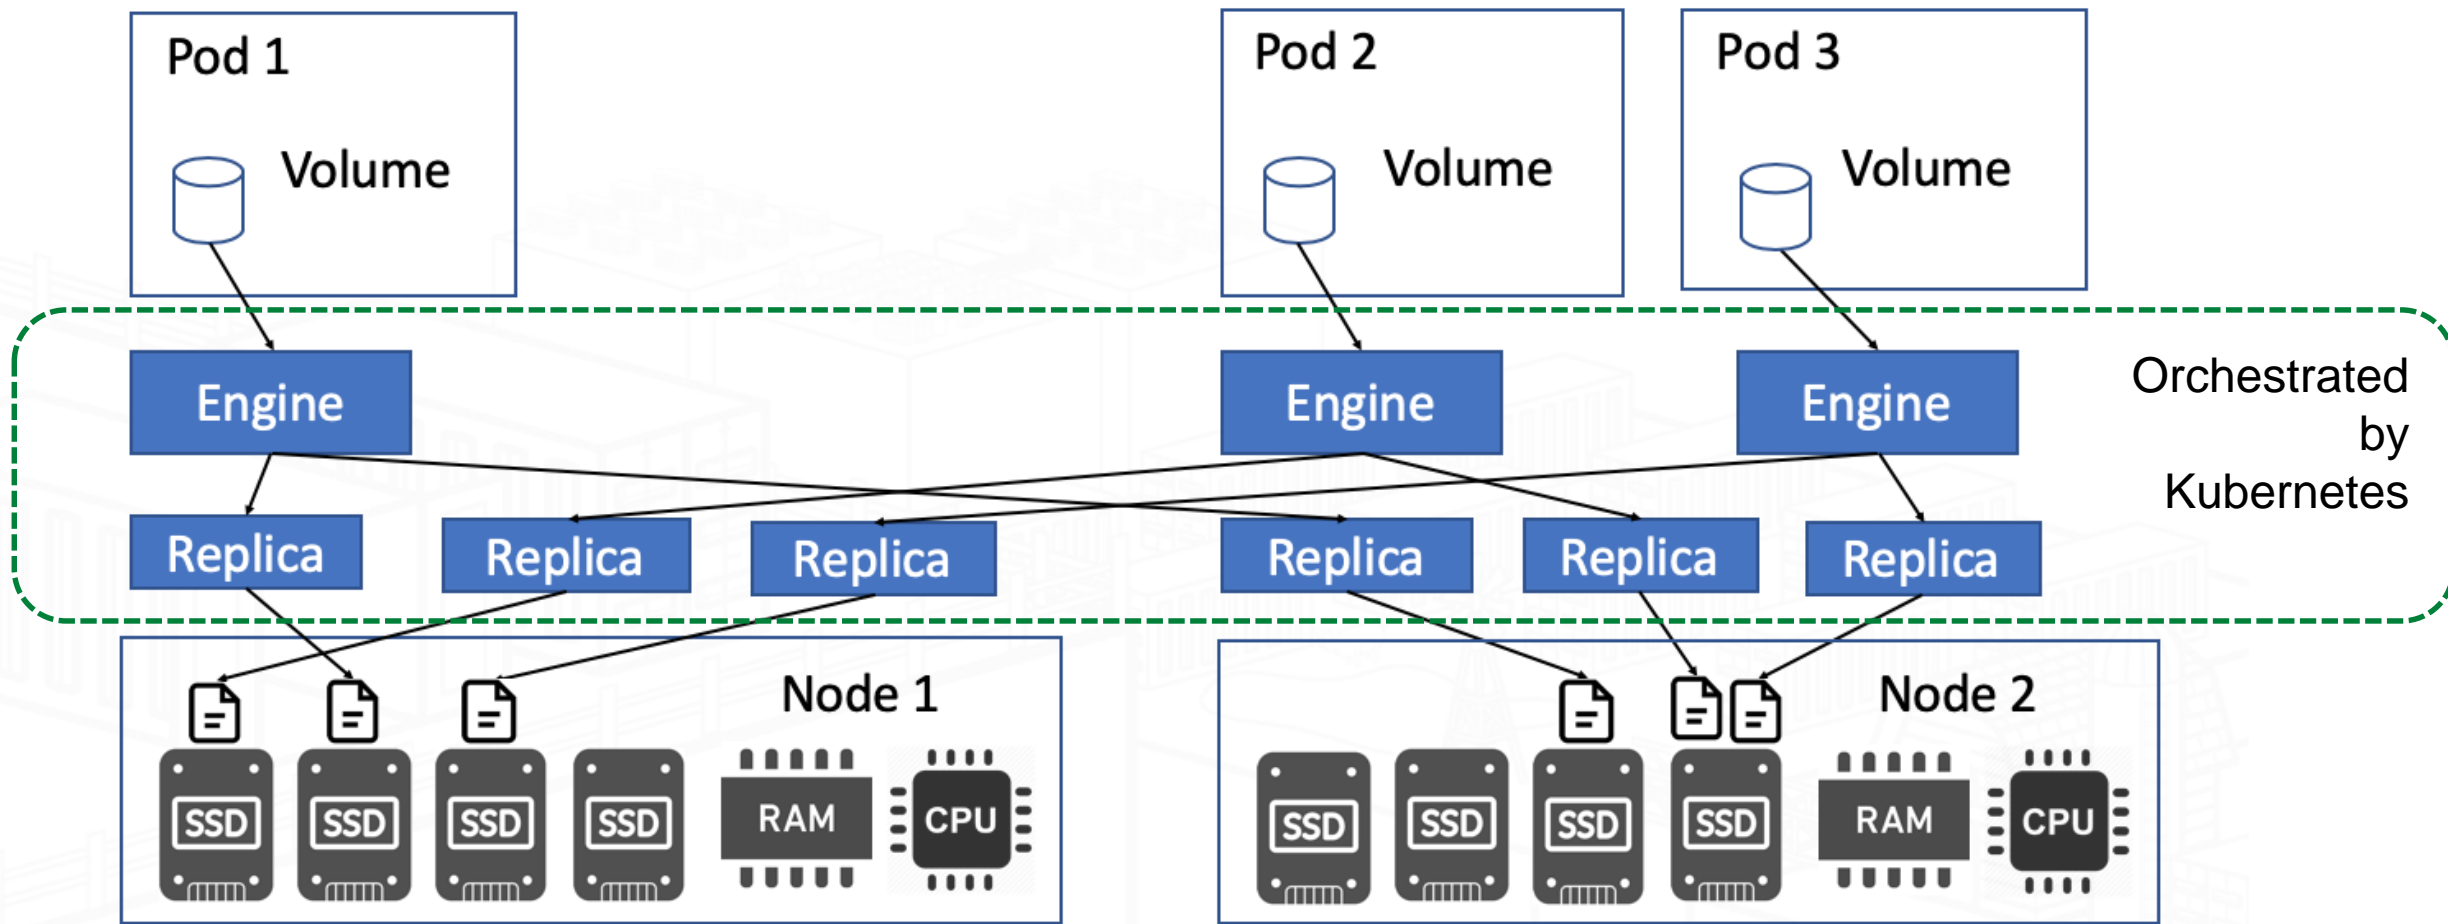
Pod 1

Volume

Pod 2

Volume

Pod 3

Volume

Engine

Engine

Engine

Orchestrated by Kubernetes

Replica

Replica

Replica

Replica

Replica

Replica

Node 1

SSD

SSD

SSD

SSD

RAM

CPU

Node 2

SSD

SSD

SSD

SSD

RAM

CPU